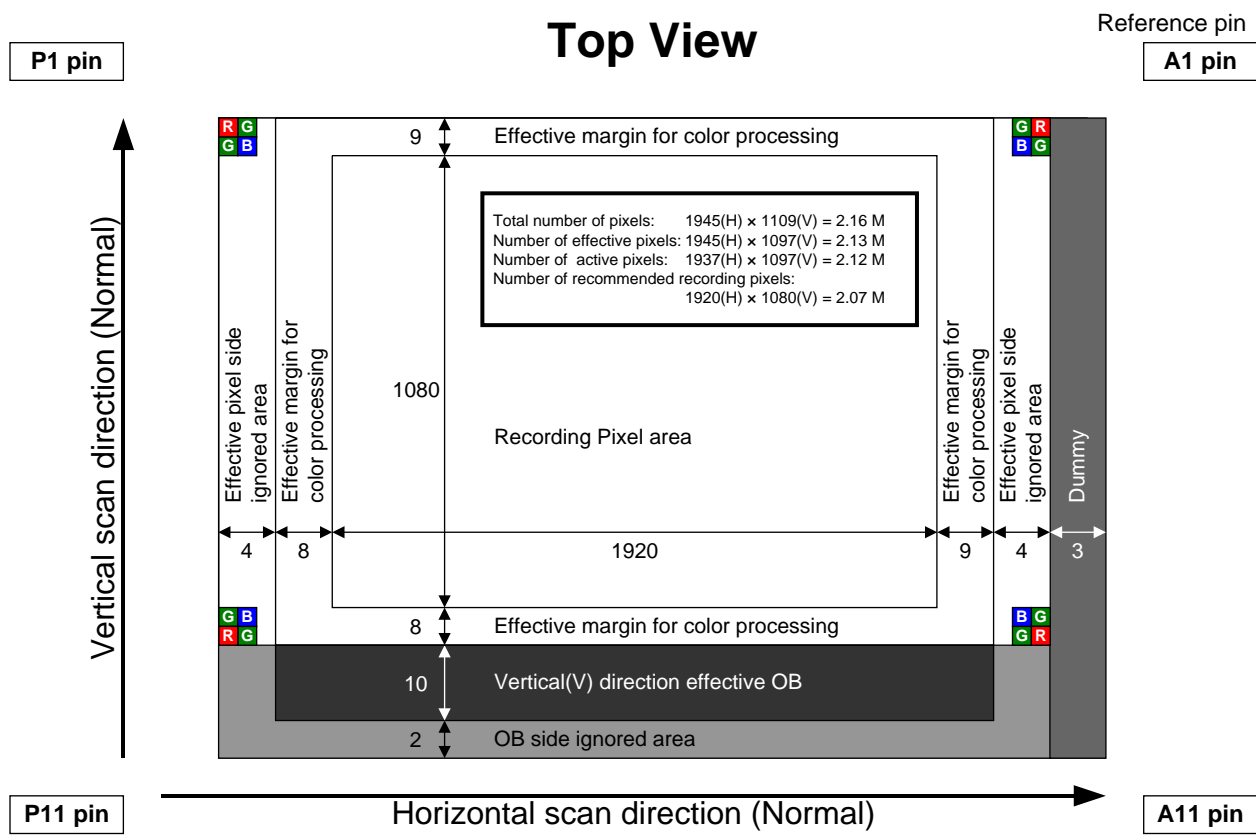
Top View

Reference pin

P1 pin

A1 pin

Vertical scan direction (Normal)

R G
G B

G R
B G

9

Effective margin for color processing

Total number of pixels: 1945(H) × 1109(V) = 2.16 M
Number of effective pixels: 1945(H) × 1097(V) = 2.13 M
Number of active pixels: 1937(H) × 1097(V) = 2.12 M
Number of recommended recording pixels:
1920(H) × 1080(V) = 2.07 M

Effective pixel side ignored area

Effective margin for color processing

1080

Recording Pixel area

Effective margin for color processing

Effective pixel side ignored area

Dummy

4

8

1920

9

4

3

G B
R G

B G
G R

8

Effective margin for color processing

10

Vertical(V) direction effective OB

2

OB side ignored area

P11 pin

Horizontal scan direction (Normal)

A11 pin